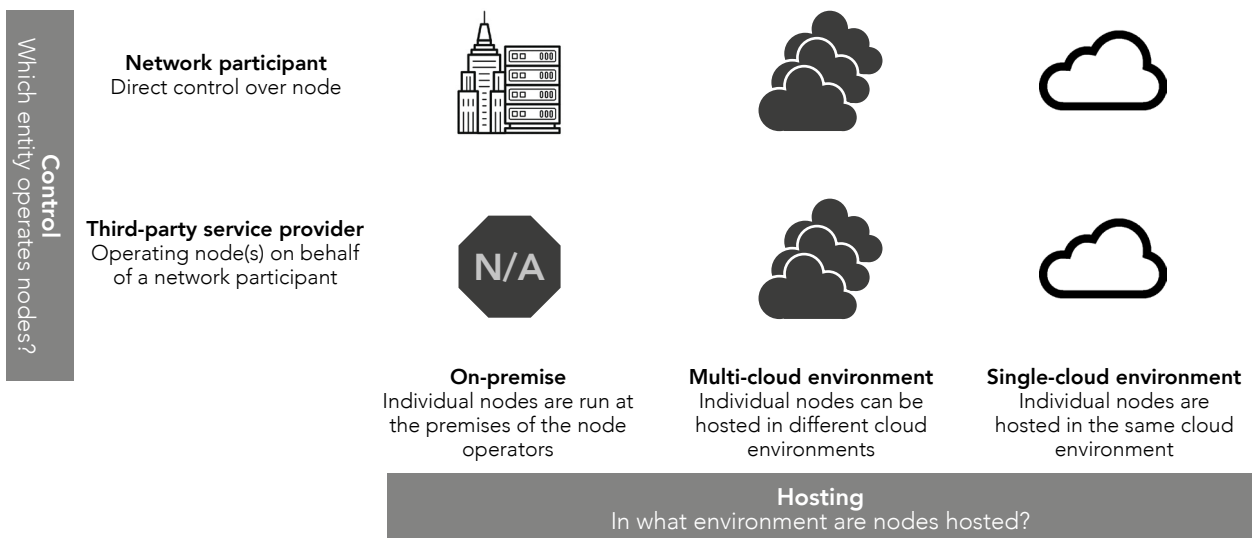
Control
Which entity operates nodes?

Network participant
Direct control over node

Third-party service provider
Operating node(s) on behalf of a network participant

N/A

On-premise
Individual nodes are run at the premises of the node operators

Multi-cloud environment
Individual nodes can be hosted in different cloud environments

Single-cloud environment
Individual nodes are hosted in the same cloud environment

Hosting
In what environment are nodes hosted?